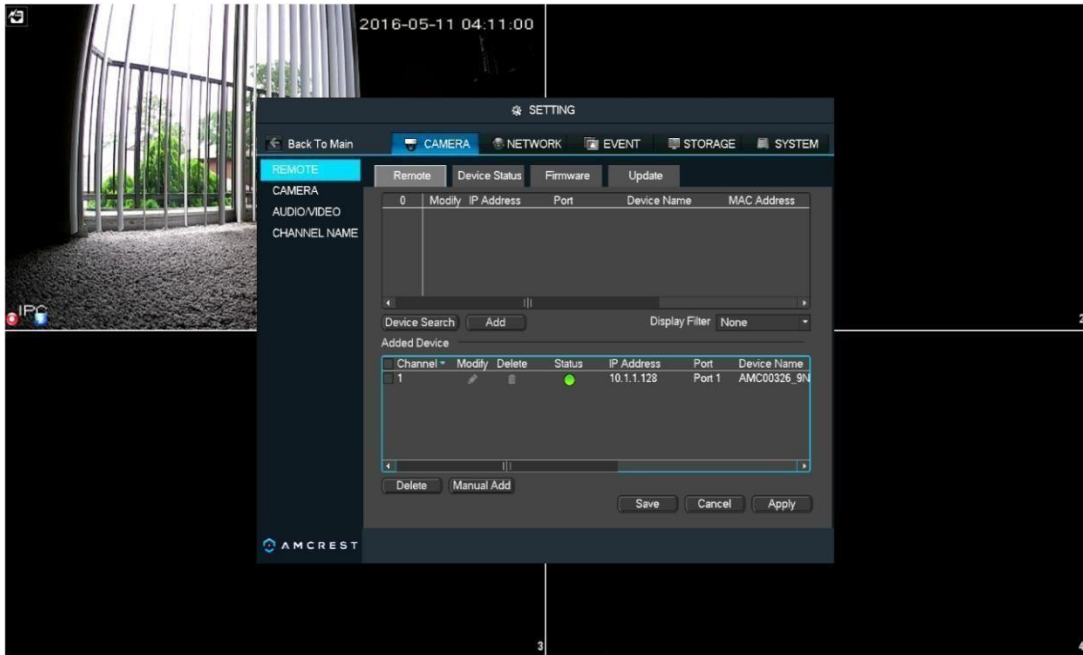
2016-05-11 04:11:00

IPC

SETTING

Back To Main

CAMERA NETWORK EVENT STORAGE SYSTEM

REMOTE
CAMERA
AUDIO/VIDEO
CHANNEL NAME

Remote Device Status Firmware Update

| 0 | Modify | IP Address | Port | Device Name | MAC Address |
|---|---|---|---|---|---|

Device Search Add Display Filter None

Added Device

| Channel | Modify | Delete | Status | IP Address | Port | Device Name |
|---|---|---|---|---|---|---|
| 1 | | | | 10.1.1.128 | Port 1 | AMC00326_9N |

Delete Manual Add

Save Cancel Apply

AMCREST

2

3